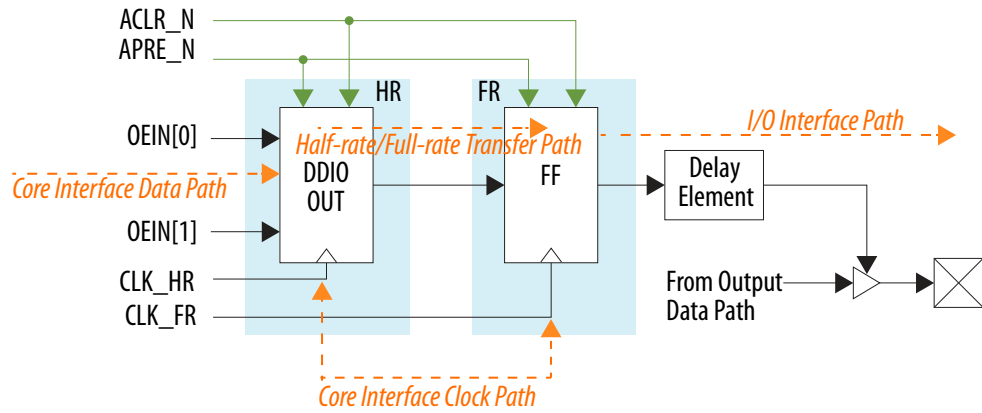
ACLR_N
APRE_N
HR
FR
I/O Interface Path
OEIN[0]
Half-rate/Full-rate Transfer Path
DDIO OUT
FF
Delay Element
Core Interface Data Path
OEIN[1]
CLK_HR
From Output Data Path
CLK_FR
Core Interface Clock Path